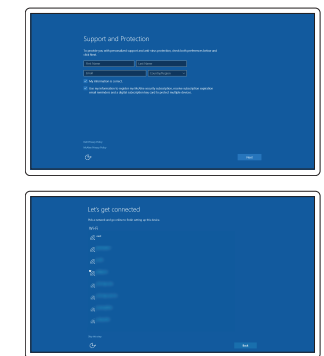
Support and Protection

To provide you with personalized support and add-ons protection, check the fields below and click Next.

First Name | Last Name
Email | Country/Region

My information is correct

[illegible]

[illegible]
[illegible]

Next

Let's get connected

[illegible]

Wi-Fi

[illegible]

Next